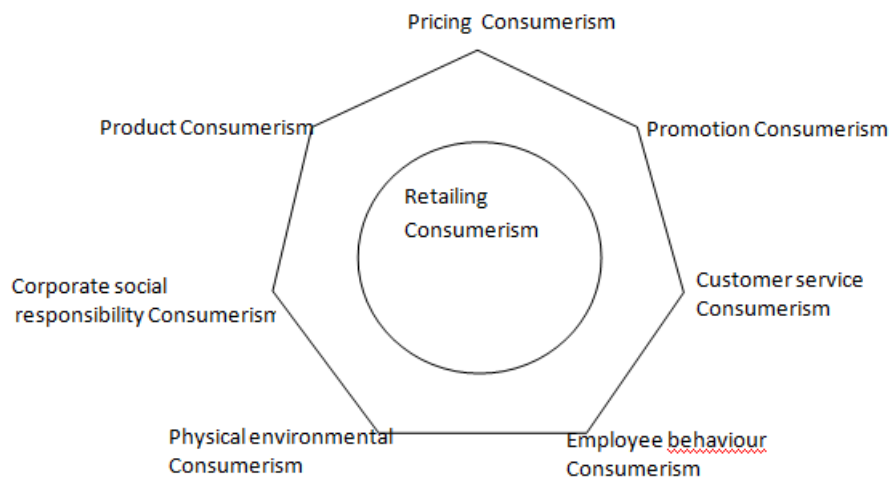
Pricing Consumerism

Product Consumerism

Promotion Consumerism

Retailing Consumerism

Corporate social responsibility Consumerism

Customer service Consumerism

Physical environmental Consumerism

Employee behaviour Consumerism